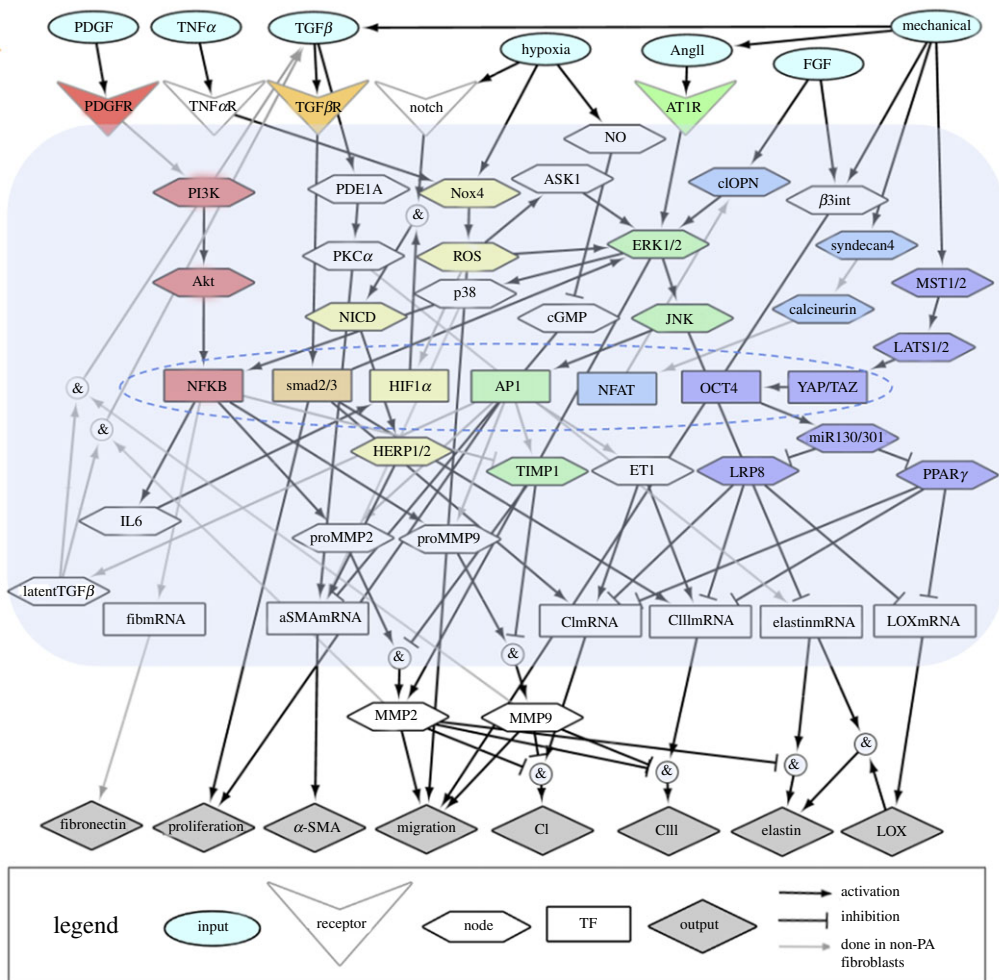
PDGF
TNF$\alpha$
TGF$\beta$
mechanical
hypoxia
AngII
FGF
PDGFR
TNF$\alpha$R
TGF$\beta$R
notch
AT1R
NO
PI3K
PDE1A
Nox4
ASK1
clOPN
$\beta$3int
&
PKC$\alpha$
ERK1/2
syndecan4
Akt
ROS
p38
MST1/2
NICD
cGMP
JNK
calcineurin
LATS1/2
&
NFKB
smad2/3
HIF1$\alpha$
AP1
NFAT
OCT4
YAP/TAZ
&
miR130/301
HERP1/2
TIMP1
ET1
LRP8
PPAR$\gamma$
IL6
proMMP2
proMMP9
latentTGF$\beta$
fibmRNA
aSMAmRNA
ClmRNA
ClllmRNA
elastinmRNA
LOXmRNA
&
&
MMP2
MMP9
&
&
&
&
&
fibronectin
proliferation
$\alpha$-SMA
migration
Cl
Clll
elastin
LOX
legend
input
receptor
node
TF
output
activation
inhibition
done in non-PA fibroblasts